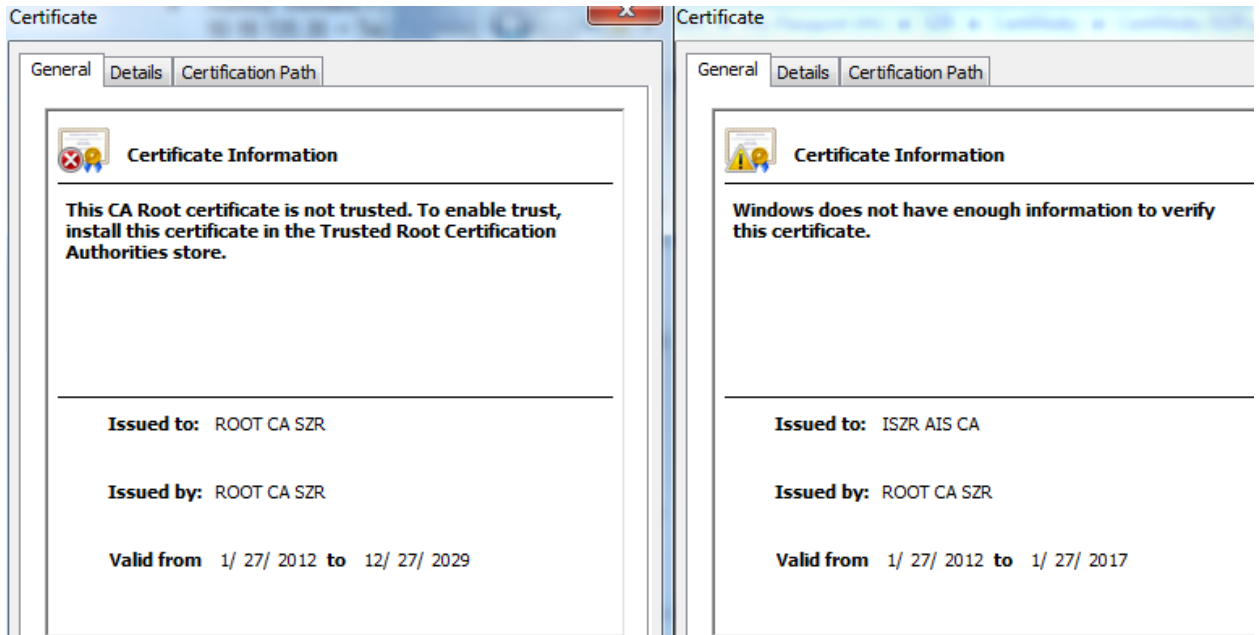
Certificate

General | Details | Certification Path

Certificate Information

This CA Root certificate is not trusted. To enable trust, install this certificate in the Trusted Root Certification Authorities store.

Issued to: ROOT CA SZR

Issued by: ROOT CA SZR

Valid from 1/ 27/ 2012 to 12/ 27/ 2029

Certificate

General | Details | Certification Path

Certificate Information

Windows does not have enough information to verify this certificate.

Issued to: ISZR AIS CA

Issued by: ROOT CA SZR

Valid from 1/ 27/ 2012 to 1/ 27/ 2017